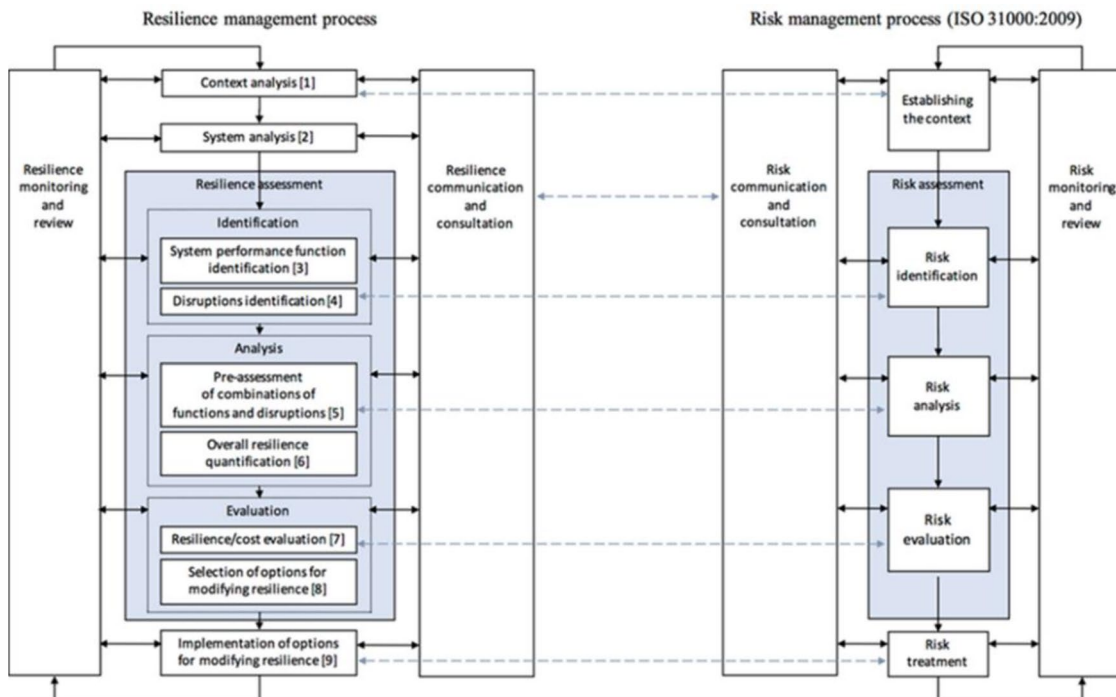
Resilience management process

Risk management process (ISO 31000:2009)

Resilience monitoring and review

Context analysis [1]

System analysis [2]

Resilience assessment

Identification

System performance function identification [3]

Disruptions identification [4]

Analysis

Pre-assessment of combinations of functions and disruptions [5]

Overall resilience quantification [6]

Evaluation

Resilience/cost evaluation [7]

Selection of options for modifying resilience [8]

Implementation of options for modifying resilience [9]

Resilience communication and consultation

Risk communication and consultation

Establishing the context

Risk assessment

Risk identification

Risk analysis

Risk evaluation

Risk treatment

Risk monitoring and review